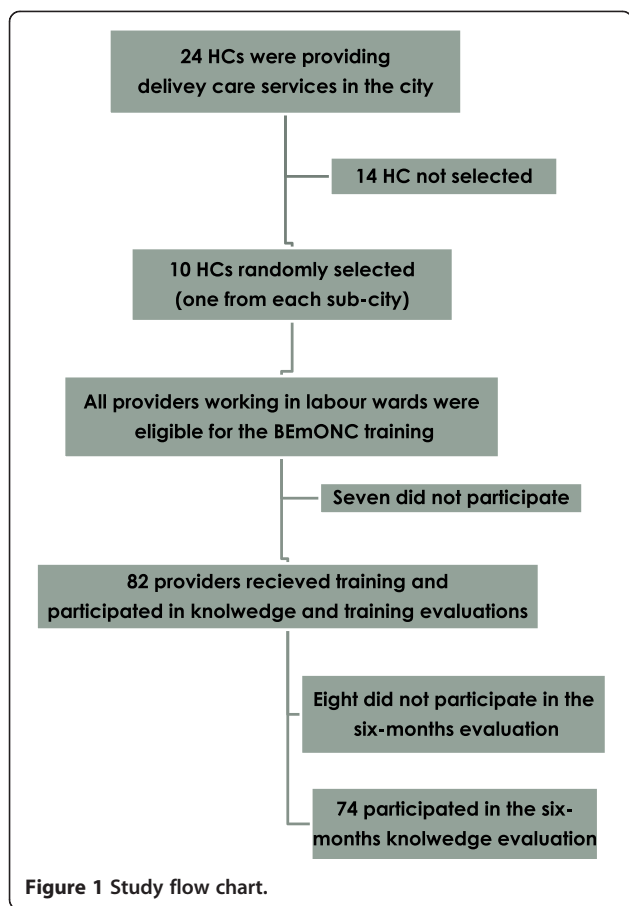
24 HCs were providing delivey care services in the city

14 HC not selected

10 HCs randomly selected (one from each sub-city)

All providers working in labour wards were eligible for the BEmONC training

Seven did not participate

82 providers recieved training and participated in knolwedge and training evaluations

Eight did not participate in the six-months evaluation

74 participated in the six-months knolwedge evaluation

Figure 1 Study flow chart.